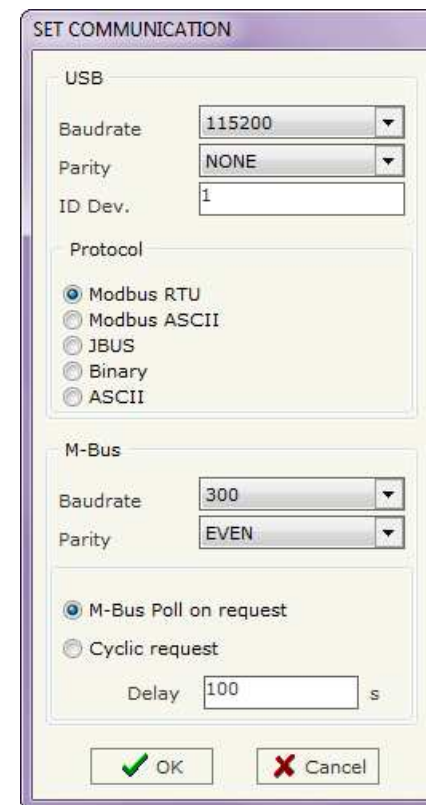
SET COMMUNICATION

USB

Baudrate 115200
Parity NONE
ID Dev. 1

Protocol

Modbus RTU
Modbus ASCII
JBUS
Binary
ASCII

M-Bus

Baudrate 300
Parity EVEN

M-Bus Poll on request
Cyclic request
Delay 100 s

OK
Cancel